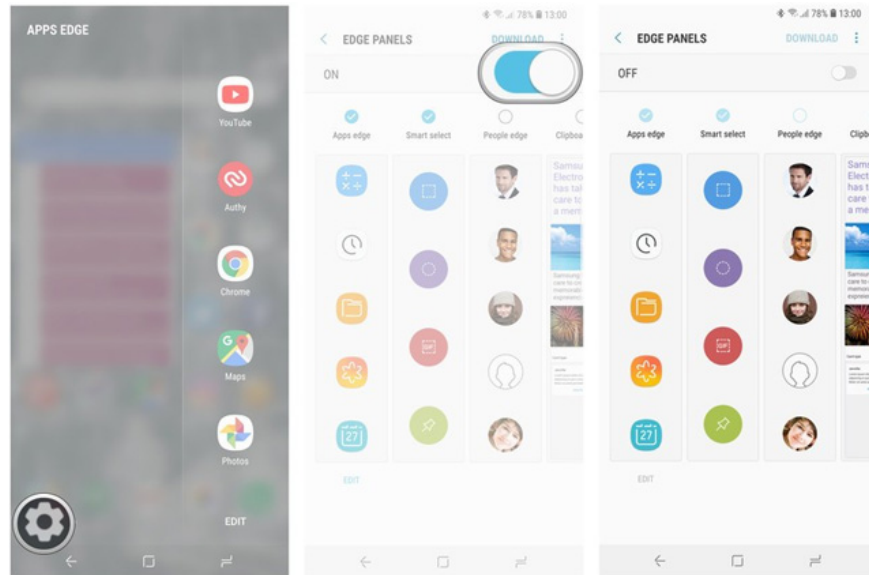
APPS EDGE

YouTube

Authy

Chrome

Maps

Photos

EDIT

78% 13:00

EDGE PANELS

DOWNLOAD

ON

Apps edge

Smart select

People edge

Clipbo

Samsu Electro has tal care to a mem

27

EDIT

78% 13:00

EDGE PANELS

DOWNLOAD

OFF

Apps edge

Smart select

People edge

Clipb

Sams Elect has t care t a me

27

EDIT